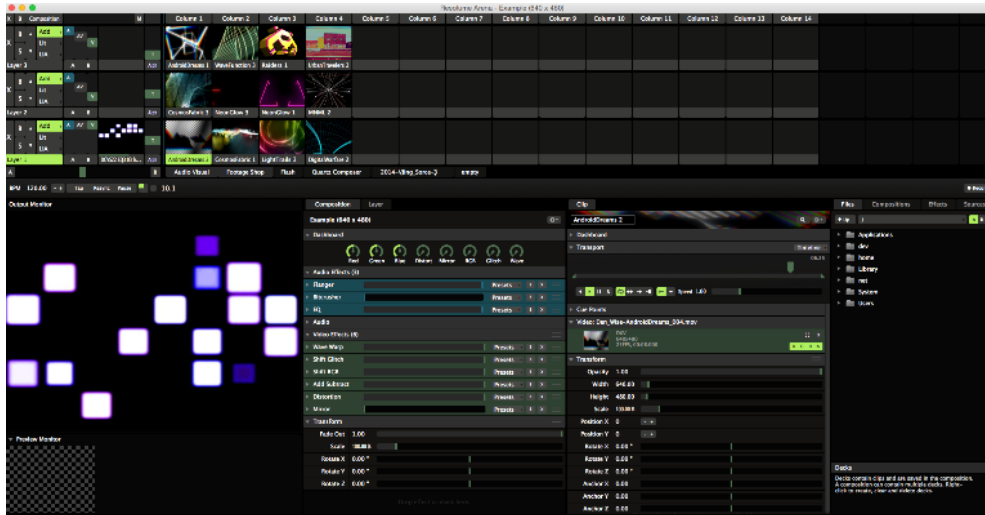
Resolume Arena - Example (640 x 480)

Composition
Column 1 Column 2 Column 3 Column 4 Column 5 Column 6 Column 7 Column 8 Column 9 Column 10 Column 11 Column 12 Column 13 Column 14

Add
Lth
Lta
AV
Layer 3
AndroidDreams 1 WaveFunction 2 Raiders 1 UrbanTraveler 2

Add
Lth
Lta
Layer 2
CosmosPatch 2 Neon Glow 1 NeonGlow 1 MMMI 2

Add
Lth
Lta
Layer 1
CosmosPatch 1 LightTrails 3 DigitalWarfare 2

Audio Visual Footage Shop Flash Quartz Composer 2014-Viing_Scene-2 empty

BPM 120.00 Tap Resync Pause 10.1

Output Monitor

Preview Monitor

Composition Layer
Example (640 x 480)
Dashboard
Red Green Blue Distort Mirror RGB Glitch Wave
Audio Effects (3)
Flanger Presets
Bitcrusher Presets
EQ Presets
Audio
Video Effects (6)
Wave Warp Presets
Shift Glitch Presets
Shift RGB Presets
Add Subtract Presets
Distortion Presets
Mirror Presets
Transform
Fade Out 1.00
Scale 100.00
Rotate X 0.00 °
Rotate Y 0.00 °
Rotate Z 0.00 °

Clip
AndroidDreams 2
Dashboard
Transport
Timeline
Speed 1.00
Cue Points
Video: Dan_Wise-AndroidDreams_304.mov
Transform
Opacity 1.00
Width 640.00
Height 480.00
Scale 100.00
Position X 0
Position Y 0
Rotate X 0.00 °
Rotate Y 0.00 °
Rotate Z 0.00 °
Anchor X 0.00
Anchor Y 0.00
Anchor Z 0.00

Files Compositions Effects Sources
Applications
dev
home
Library
net
System
Users

Decks
Decks contain clips and are saved in the composition. A composition can contain multiple decks. Right-click to create, clear and delete decks.